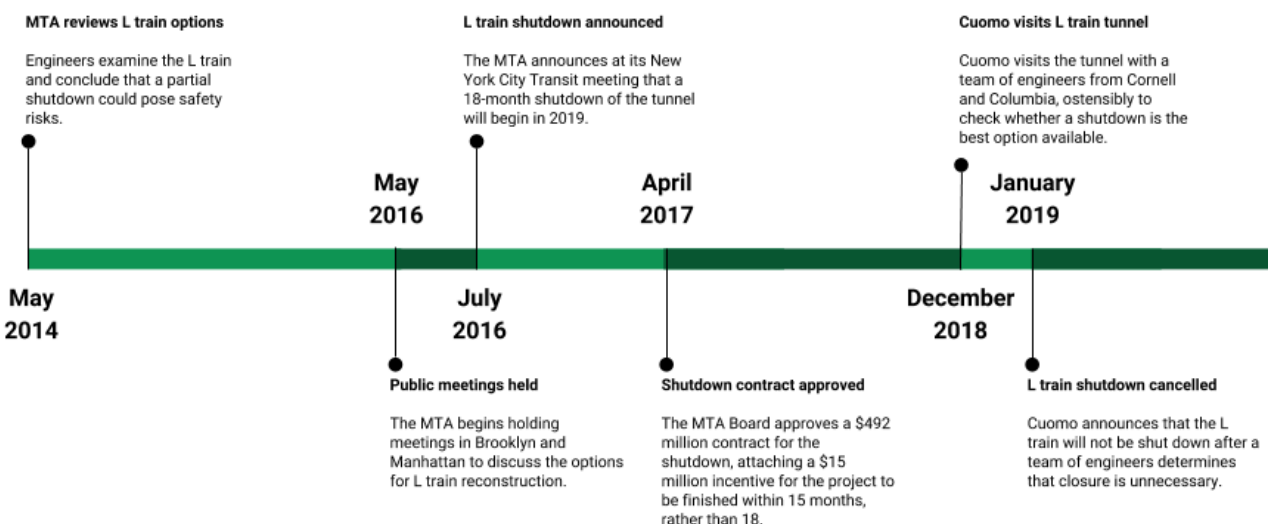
MTA reviews L train options

Engineers examine the L train and conclude that a partial shutdown could pose safety risks.

May 2014

May 2016

Public meetings held

The MTA begins holding meetings in Brooklyn and Manhattan to discuss the options for L train reconstruction.

L train shutdown announced

The MTA announces at its New York City Transit meeting that a 18-month shutdown of the tunnel will begin in 2019.

July 2016

April 2017

Shutdown contract approved

The MTA Board approves a $492 million contract for the shutdown, attaching a $15 million incentive for the project to be finished within 15 months, rather than 18.

Cuomo visits L train tunnel

Cuomo visits the tunnel with a team of engineers from Cornell and Columbia, ostensibly to check whether a shutdown is the best option available.

December 2018

January 2019

L train shutdown cancelled

Cuomo announces that the L train will not be shut down after a team of engineers determines that closure is unnecessary.